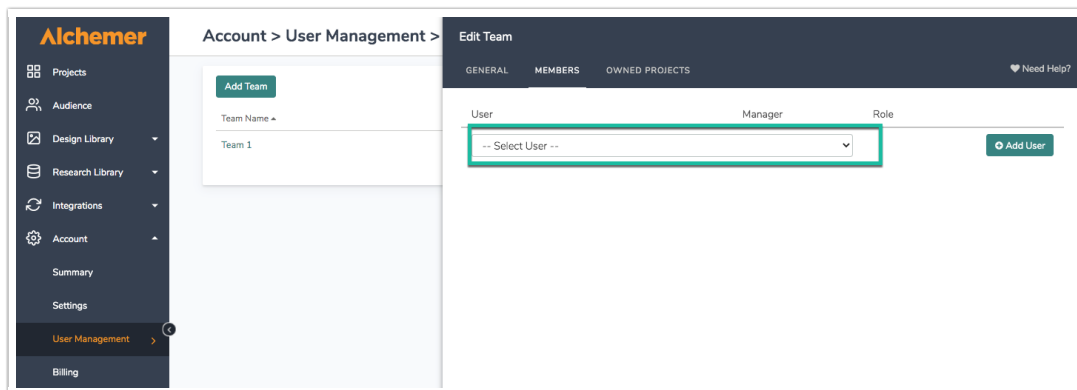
Alchemer

Projects
Audience
Design Library
Research Library
Integrations
Account
Summary
Settings
User Management
Billing

Account > User Management >

Add Team

Team Name

Team 1

Edit Team

GENERAL MEMBERS OWNED PROJECTS

Need Help?

User Manager Role

-- Select User --

Add User